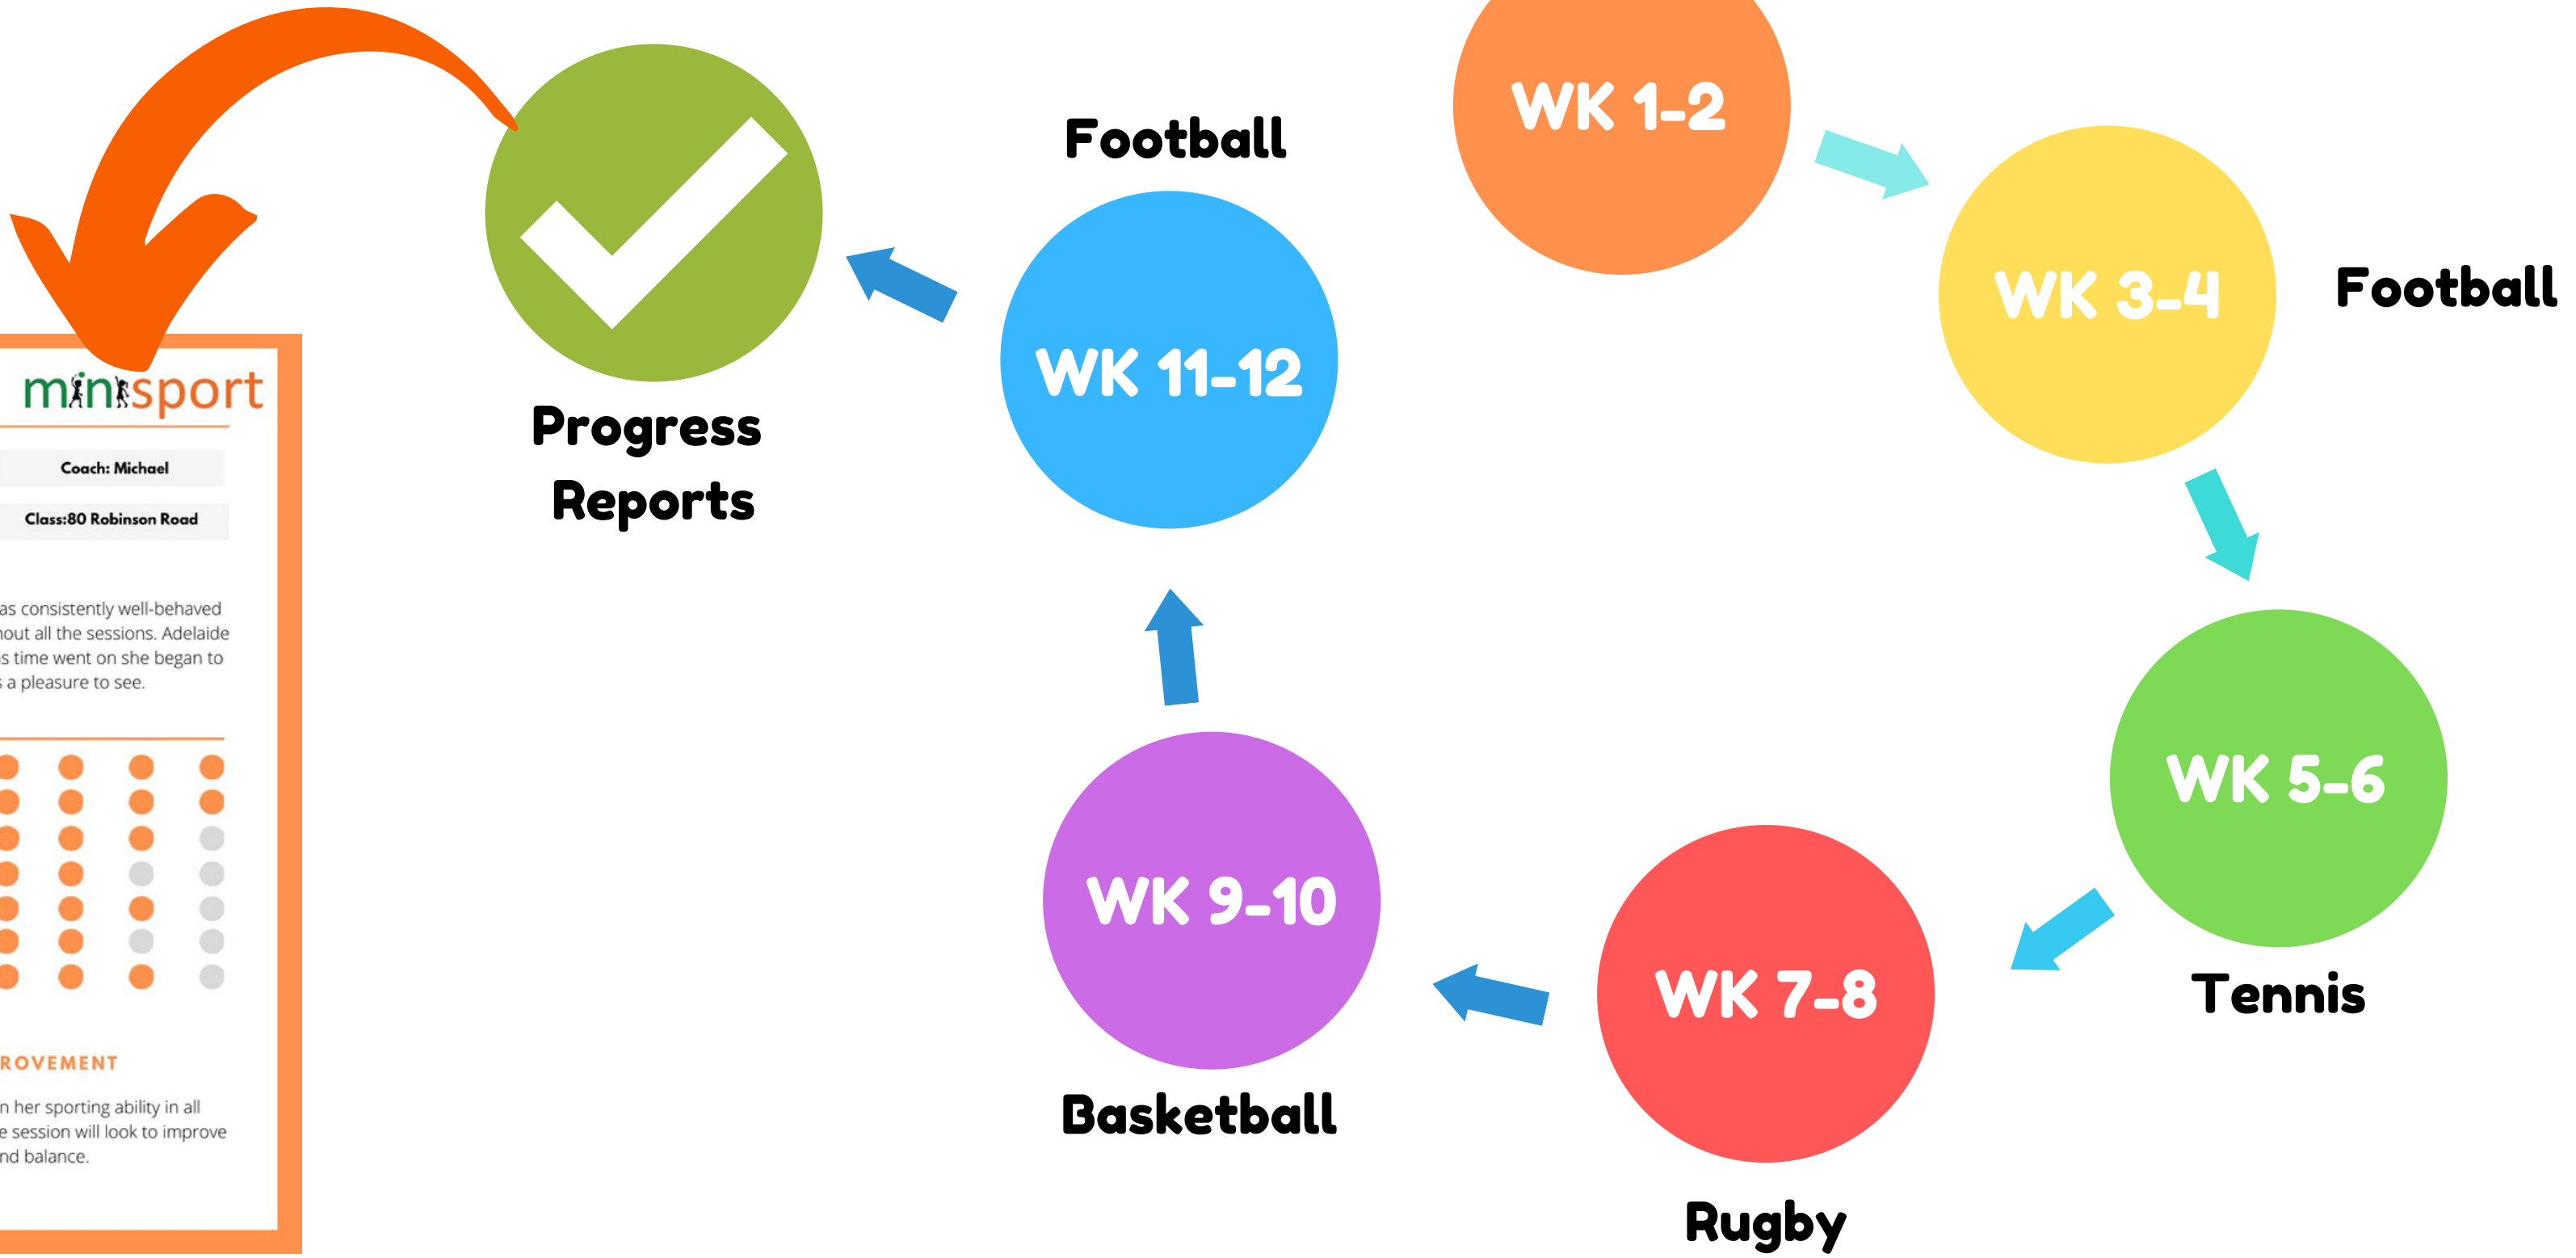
minisport

Coach: Michael

Class:80 Robinson Road

as consistently well-behaved out all the sessions. Adelaide s time went on she began to s a pleasure to see.

ROVEMENT

n her sporting ability in all e session will look to improve nd balance.

Progress Reports

Football

WK 11-12

WK 1-2

WK 3-4

Football

WK 5-6

Tennis

WK 7-8

Rugby

WK 9-10

Basketball